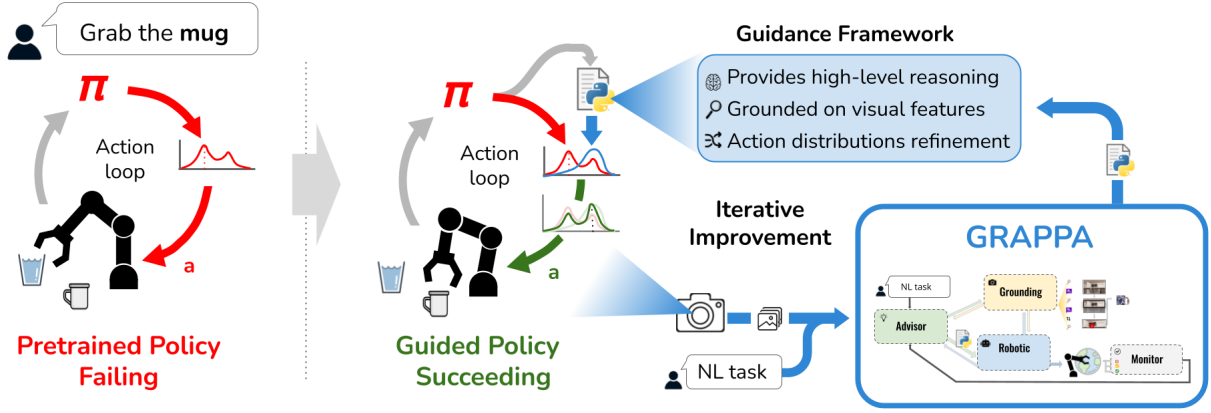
Grab the **mug**

$\pi$

Action loop

a

Pretrained Policy Failing

$\pi$

Action loop

a

Guided Policy Succeeding

Guidance Framework

Provides high-level reasoning

Grounded on visual features

Action distributions refinement

Iterative Improvement

GRAPPA

NL task

Grounding

Advisor

Robotic

Monitor

NL task